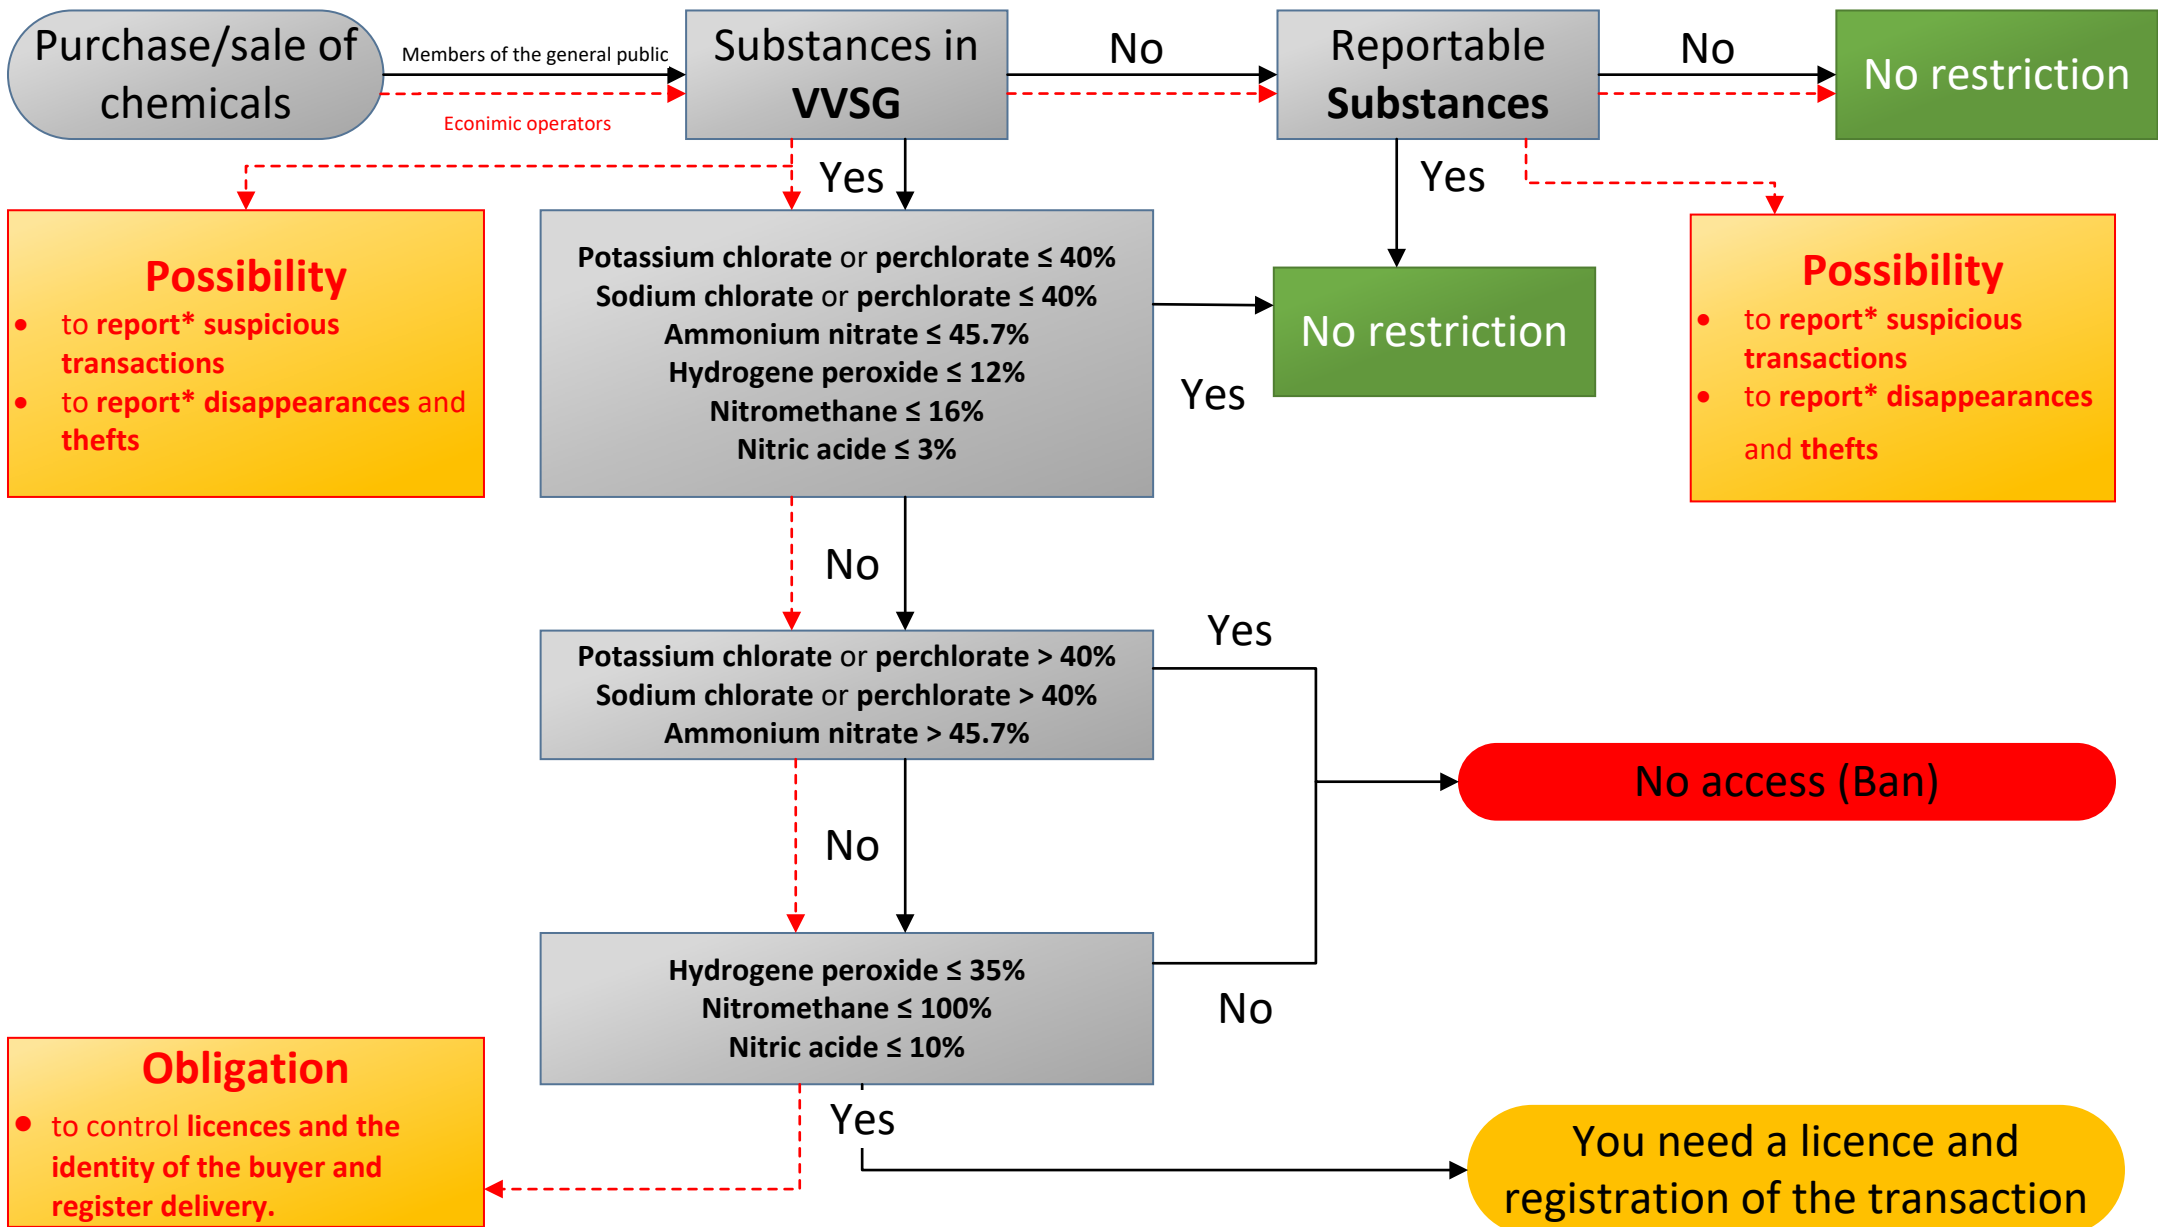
Purchase/sale of chemicals

Members of the general public

Econimic operators

Substances in VVSG

No

Reportable Substances

No

No restriction

Yes

Yes

Possibility
- to report* suspicious transactions
- to report* disappearances and thefts

Potassium chlorate or perchlorate ≤ 40%
Sodium chlorate or perchlorate ≤ 40%
Ammonium nitrate ≤ 45.7%
Hydrogene peroxide ≤ 12%
Nitromethane ≤ 16%
Nitric acide ≤ 3%

No restriction

Yes

Possibility
- to report* suspicious transactions
- to report* disappearances and thefts

No

Yes

Potassium chlorate or perchlorate > 40%
Sodium chlorate or perchlorate > 40%
Ammonium nitrate > 45.7%

No access (Ban)

No

Hydrogene peroxide ≤ 35%
Nitromethane ≤ 100%
Nitric acide ≤ 10%

No

Obligation
- to control licences and the identity of the buyer and register delivery.

Yes

You need a licence and registration of the transaction